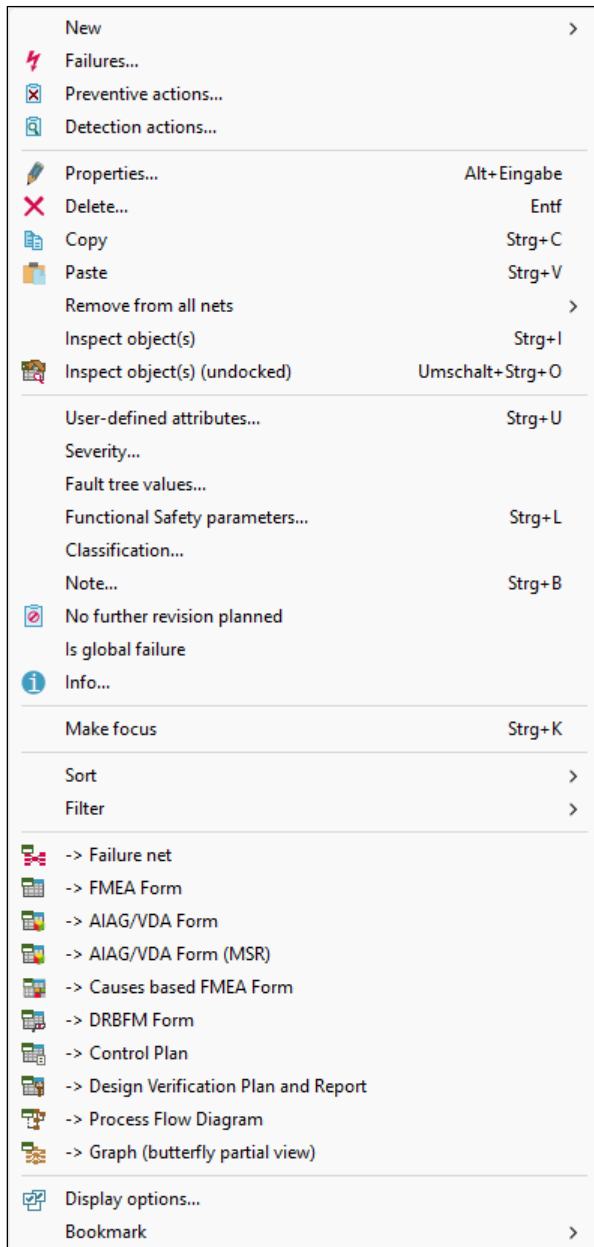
New >
Failures...
Preventive actions...
Detection actions...

Properties... Alt+Eingabe
Delete... Entf
Copy Strg+C
Paste Strg+V
Remove from all nets >
Inspect object(s) Strg+I
Inspect object(s) (undocked) Umschalt+Strg+O

User-defined attributes... Strg+U
Severity...
Fault tree values...
Functional Safety parameters... Strg+L
Classification...
Note... Strg+B
No further revision planned
Is global failure
Info...

Make focus Strg+K

Sort >
Filter >

-> Failure net
-> FMEA Form
-> AIAG/VDA Form
-> AIAG/VDA Form (MSR)
-> Causes based FMEA Form
-> DRBFM Form
-> Control Plan
-> Design Verification Plan and Report
-> Process Flow Diagram
-> Graph (butterfly partial view)

Display options...
Bookmark >